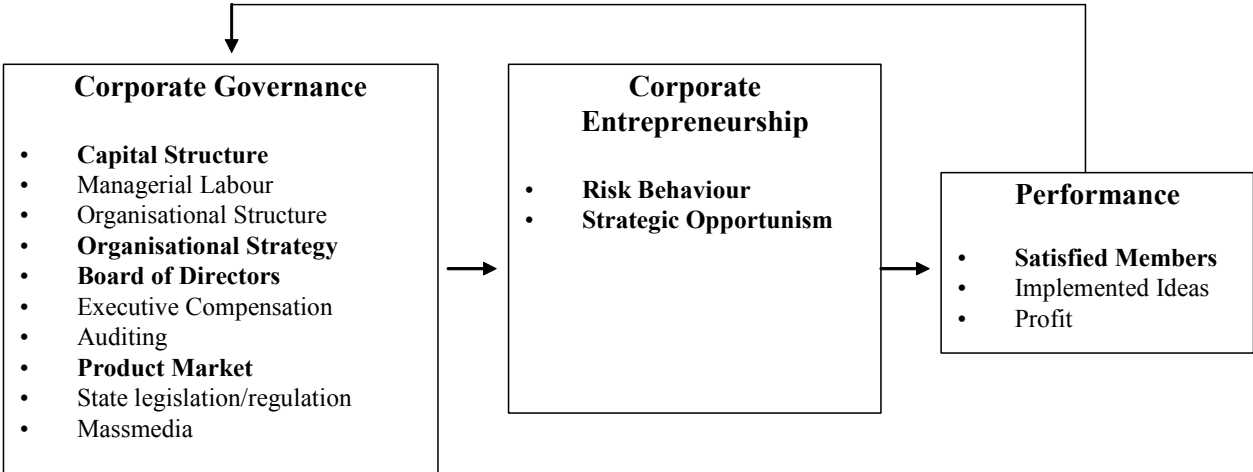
Corporate Governance

- Capital Structure
- Managerial Labour
- Organisational Structure
- Organisational Strategy
- Board of Directors
- Executive Compensation
- Auditing
- Product Market
- State legislation/regulation
- Massmedia

Corporate Entrepreneurship

- Risk Behaviour
- Strategic Opportunism

Performance

- Satisfied Members
- Implemented Ideas
- Profit